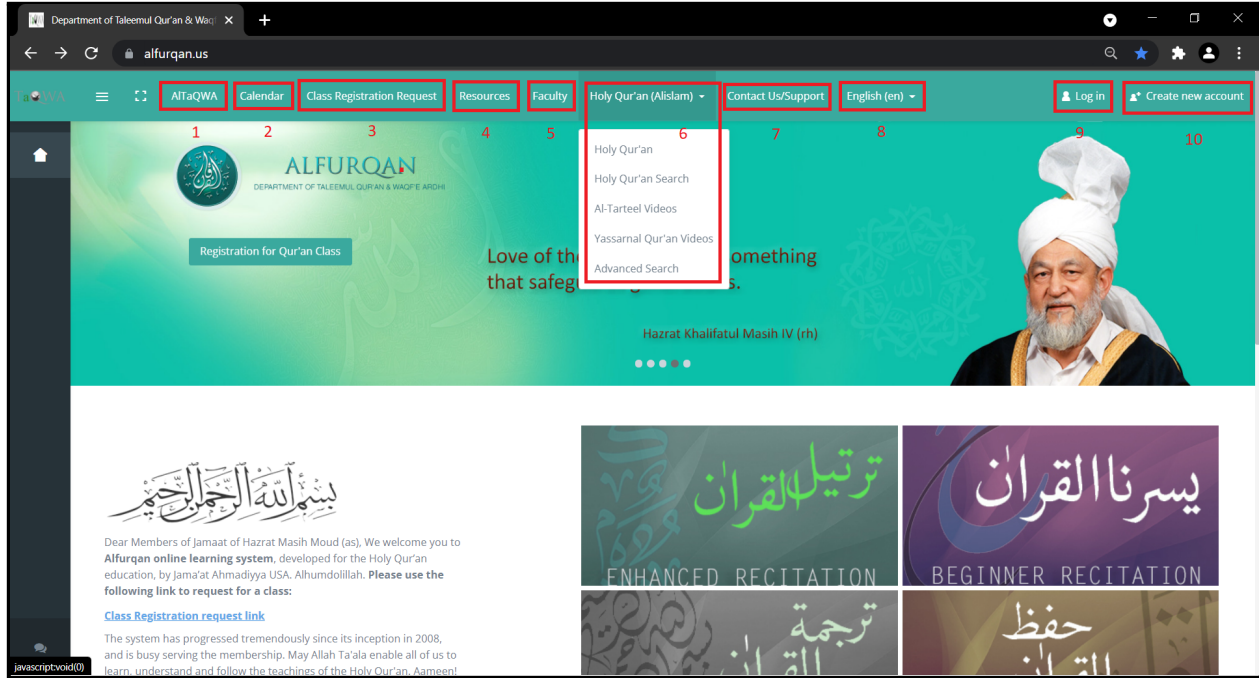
Department of Taleemul Qur'an & Waq

alfurqan.us

AlTaQWA 1
Calendar 2
Class Registration Request 3
Resources 4
Faculty 5
Holy Qur'an (Alislam) 6
Contact Us/Support 7
English (en) 8
Log in 9
Create new account 10

Holy Qur'an
Holy Qur'an Search
Al-Tarteel Videos
Yassarnal Qur'an Videos
Advanced Search

ALFURQAN
DEPARTMENT OF TALEEMUL QUR'AN & WAQF'E ARDHI

Registration for Qur'an Class

Love of the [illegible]omething that safeg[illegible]s.

Hazrat Khalifatul Masih IV (rh)

بسم الله الرحمن الرحيم

Dear Members of Jamaat of Hazrat Masih Moud (as), We welcome you to **Alfurqan online learning system**, developed for the Holy Qur'an education, by Jama'at Ahmadiyya USA. Alhumdolillah. **Please use the following link to request for a class:**

Class Registration request link

The system has progressed tremendously since its inception in 2008, and is busy serving the membership. May Allah Ta'ala enable all of us to learn, understand and follow the teachings of the Holy Qur'an. Aameen!

ترتيل القرآن
ENHANCED RECITATION

يسرنا القرآن
BEGINNER RECITATION

ترجمة القرآن

حفظ القرآن

javascript:void(0)